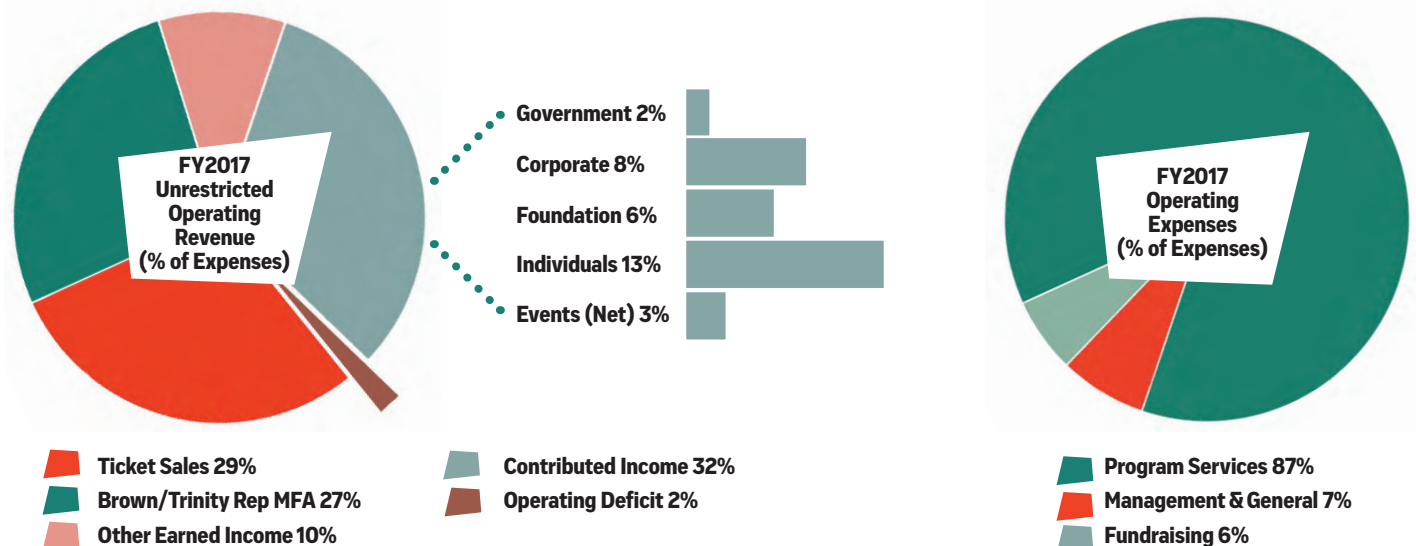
FY2017 Unrestricted Operating Revenue (% of Expenses)

Government 2%
Corporate 8%
Foundation 6%
Individuals 13%
Events (Net) 3%

FY2017 Operating Expenses (% of Expenses)

Ticket Sales 29%
Brown/Trinity Rep MFA 27%
Other Earned Income 10%
Contributed Income 32%
Operating Deficit 2%

Program Services 87%
Management & General 7%
Fundraising 6%